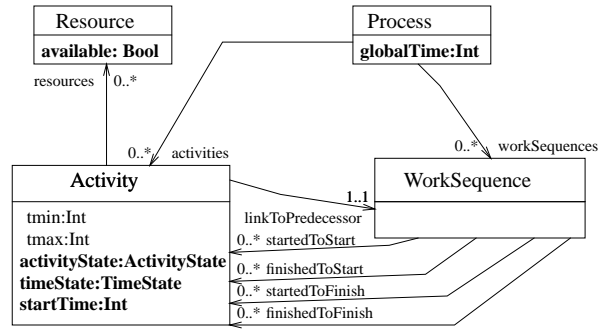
Resource
available: Bool

Process
globalTime:Int

resources 0..*

0..* activities

0..* workSequences

Activity
tmin:Int
tmax:Int
activityState:ActivityState
timeState:TimeState
startTime:Int

1..1
linkToPredecessor

WorkSequence

0..* startedToStart
0..* finishedToStart
0..* startedToFinish
0..* finishedToFinish